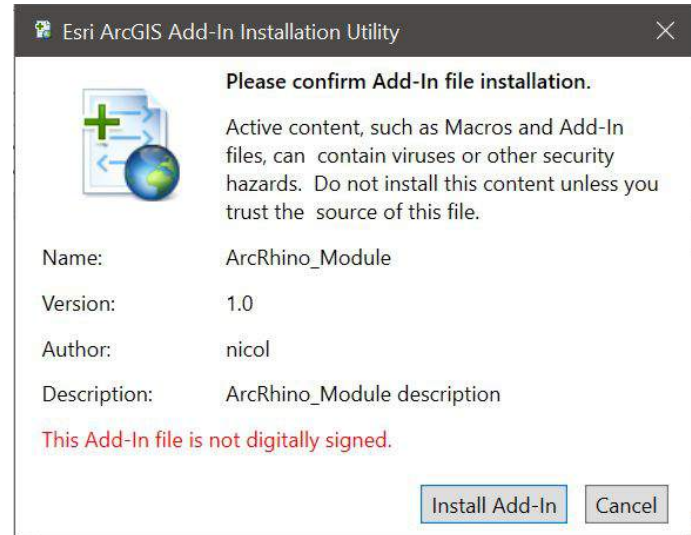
Esri ArcGIS Add-In Installation Utility

Please confirm Add-In file installation.

Active content, such as Macros and Add-In files, can contain viruses or other security hazards. Do not install this content unless you trust the source of this file.

Name: ArcRhino_Module

Version: 1.0

Author: nicol

Description: ArcRhino_Module description

This Add-In file is not digitally signed.

Install Add-In

Cancel